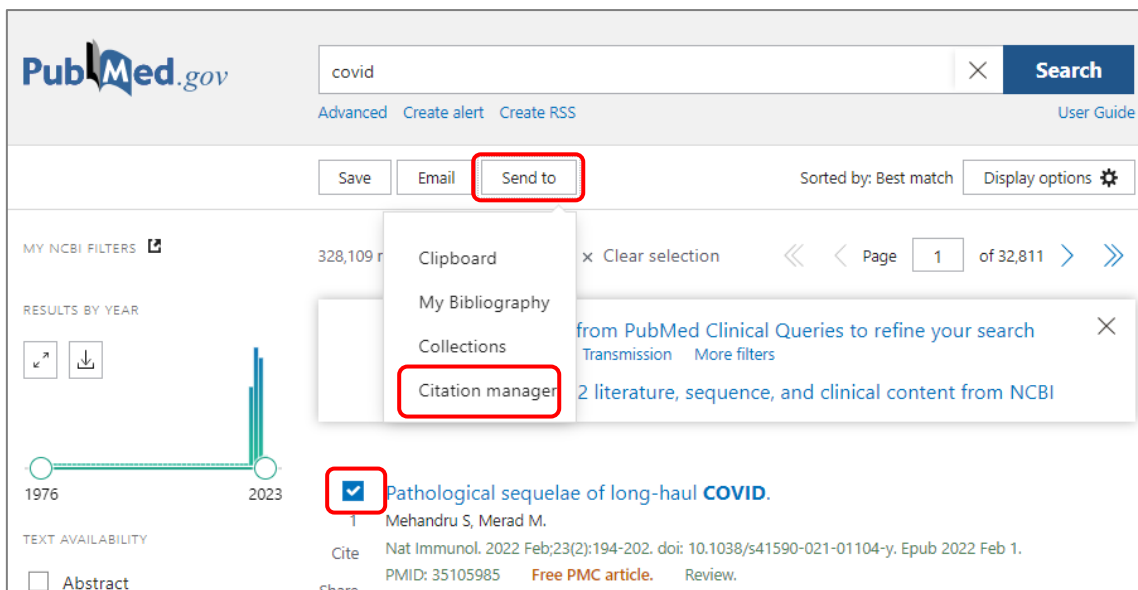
PubMed.gov

covid

Search

Advanced Create alert Create RSS

User Guide

Save Email Send to

Sorted by: Best match Display options

MY NCBI FILTERS

RESULTS BY YEAR

1976 2023

TEXT AVAILABILITY

Abstract

328,109 r

Clipboard

My Bibliography

Collections

Citation manager

× Clear selection

Page 1 of 32,811

from PubMed Clinical Queries to refine your search

Transmission More filters

2 literature, sequence, and clinical content from NCBI

Pathological sequelae of long-haul COVID.

1

Mehandru S, Merad M.

Cite

Nat Immunol. 2022 Feb;23(2):194-202. doi: 10.1038/s41590-021-01104-y. Epub 2022 Feb 1.

PMID: 35105985 Free PMC article. Review.

Share